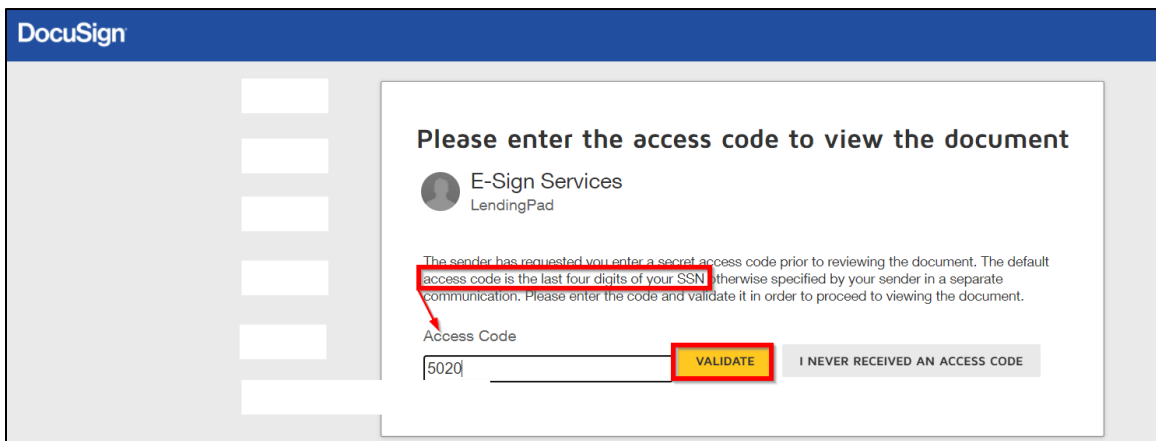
DocuSign

Please enter the access code to view the document

E-Sign Services
LendingPad

The sender has requested you enter a secret access code prior to reviewing the document. The default access code is the last four digits of your SSN otherwise specified by your sender in a separate communication. Please enter the code and validate it in order to proceed to viewing the document.

Access Code

5020

VALIDATE

I NEVER RECEIVED AN ACCESS CODE